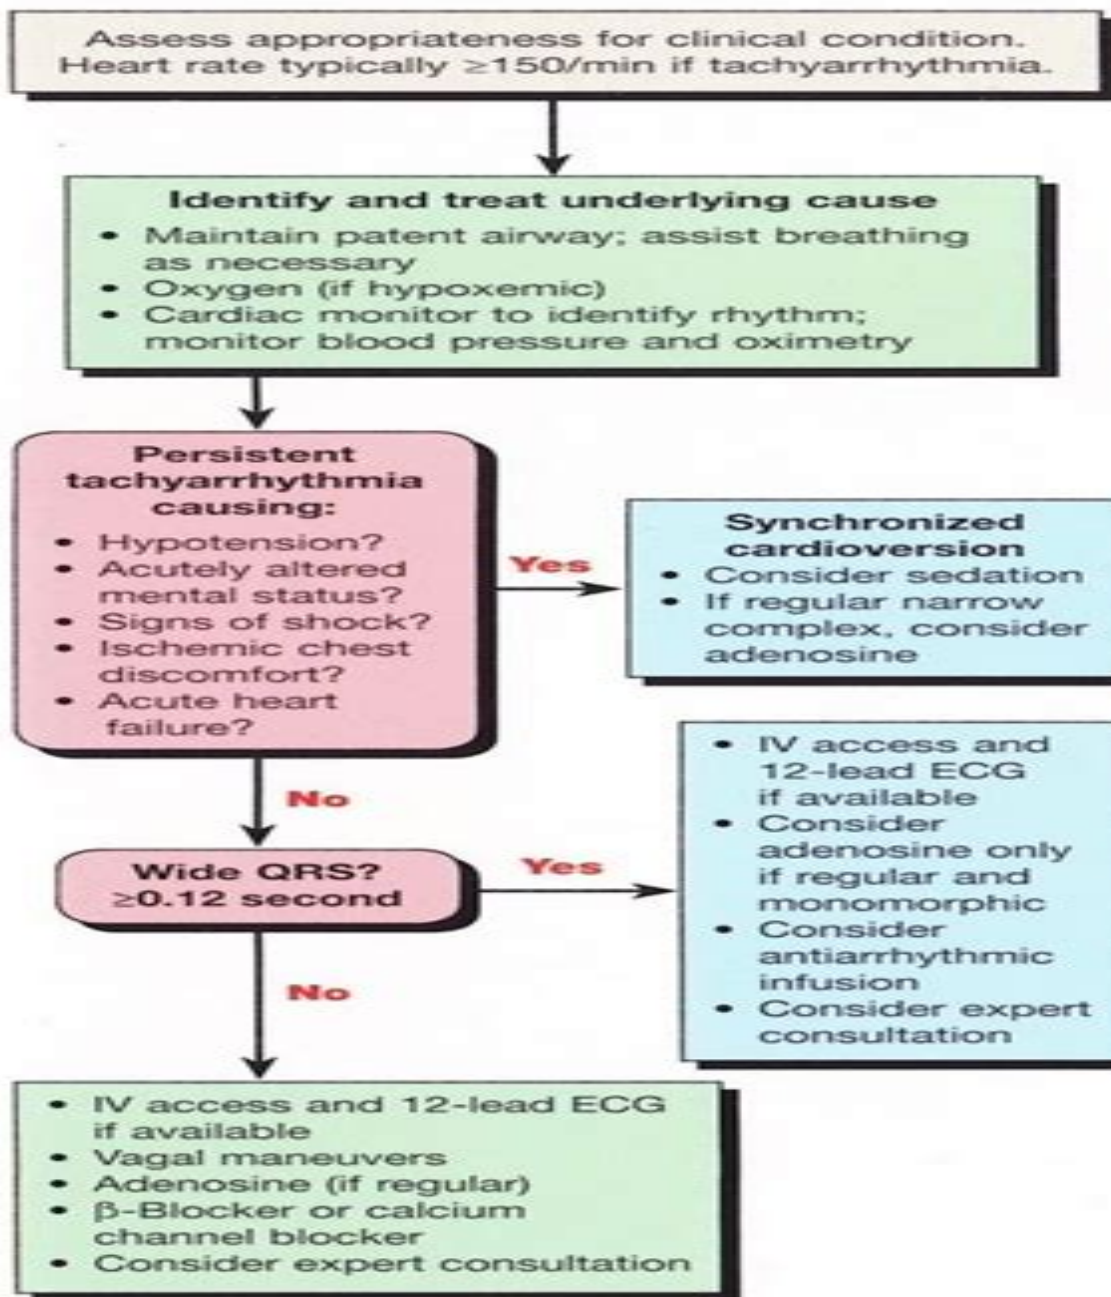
Assess appropriateness for clinical condition. Heart rate typically ≥150/min if tachyarrhythmia.

Identify and treat underlying cause
• Maintain patent airway; assist breathing as necessary
• Oxygen (if hypoxemic)
• Cardiac monitor to identify rhythm; monitor blood pressure and oximetry

Persistent tachyarrhythmia causing:
• Hypotension?
• Acutely altered mental status?
• Signs of shock?
• Ischemic chest discomfort?
• Acute heart failure?

Yes

Synchronized cardioversion
• Consider sedation
• If regular narrow complex, consider adenosine

No

Wide QRS? ≥0.12 second

Yes

• IV access and 12-lead ECG if available
• Consider adenosine only if regular and monomorphic
• Consider antiarrhythmic infusion
• Consider expert consultation

No

• IV access and 12-lead ECG if available
• Vagal maneuvers
• Adenosine (if regular)
• β-Blocker or calcium channel blocker
• Consider expert consultation